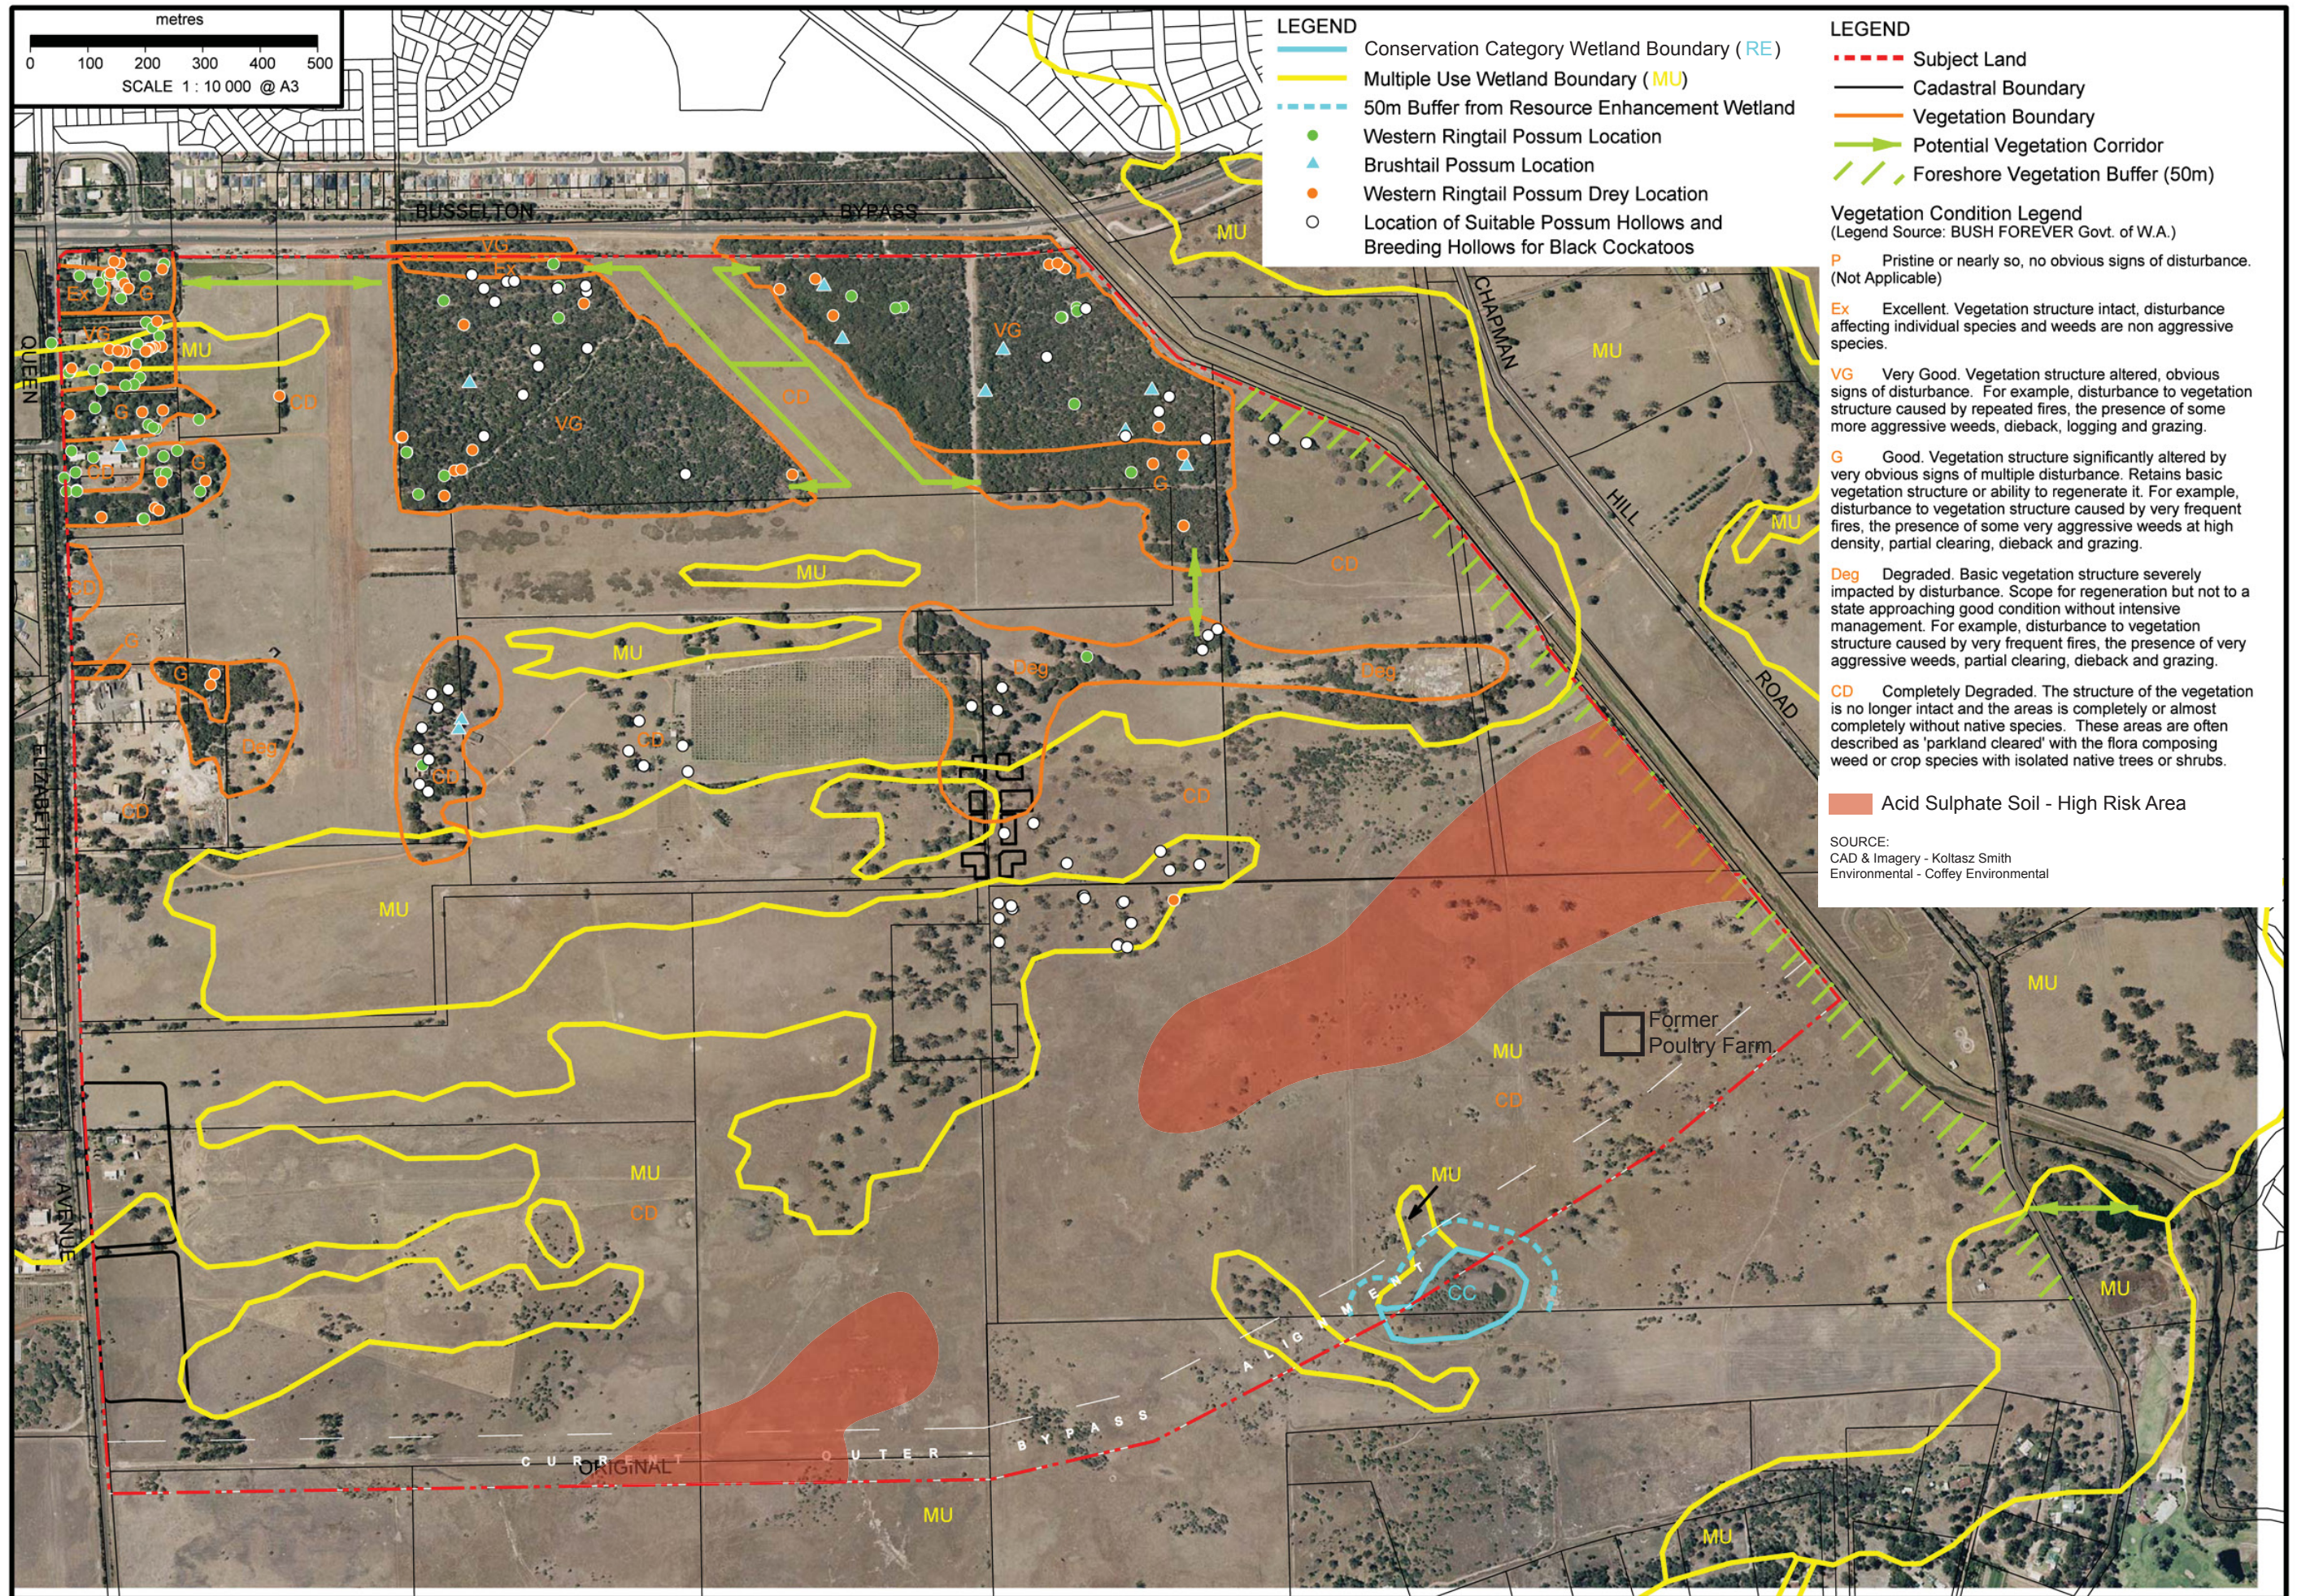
metres
0 100 200 300 400 500
SCALE 1 : 10 000 @ A3

LEGEND
Conservation Category Wetland Boundary ( RE )
Multiple Use Wetland Boundary ( MU )
50m Buffer from Resource Enhancement Wetland
Western Ringtail Possum Location
Brushtail Possum Location
Western Ringtail Possum Drey Location
Location of Suitable Possum Hollows and Breeding Hollows for Black Cockatoos

LEGEND
Subject Land
Cadastral Boundary
Vegetation Boundary
Potential Vegetation Corridor
Foreshore Vegetation Buffer (50m)

Vegetation Condition Legend
(Legend Source: BUSH FOREVER Govt. of W.A.)
P Pristine or nearly so, no obvious signs of disturbance. (Not Applicable)
Ex Excellent. Vegetation structure intact, disturbance affecting individual species and weeds are non aggressive species.
VG Very Good. Vegetation structure altered, obvious signs of disturbance. For example, disturbance to vegetation structure caused by repeated fires, the presence of some more aggressive weeds, dieback, logging and grazing.
G Good. Vegetation structure significantly altered by very obvious signs of multiple disturbance. Retains basic vegetation structure or ability to regenerate it. For example, disturbance to vegetation structure caused by very frequent fires, the presence of some very aggressive weeds at high density, partial clearing, dieback and grazing.
Deg Degraded. Basic vegetation structure severely impacted by disturbance. Scope for regeneration but not to a state approaching good condition without intensive management. For example, disturbance to vegetation structure caused by very frequent fires, the presence of very aggressive weeds, partial clearing, dieback and grazing.
CD Completely Degraded. The structure of the vegetation is no longer intact and the areas is completely or almost completely without native species. These areas are often described as 'parkland cleared' with the flora composing weed or crop species with isolated native trees or shrubs.

Acid Sulphate Soil - High Risk Area

SOURCE:
CAD & Imagery - Koltasz Smith
Environmental - Coffey Environmental

BUSSELTON BYPASS
QUEEN
ELIZABETH
AVENUE
CHAPMAN HILL ROAD
VG VG VG VG Ex G VG G G G Deg G Deg CD CD CD CD CD CD CD CD Deg Deg CD CD
MU MU MU MU MU MU MU MU MU MU MU MU MU MU MU
CC
Former Poultry Farm
CURRENT OUTER BYPASS ALIGNMENT
ORIGINAL